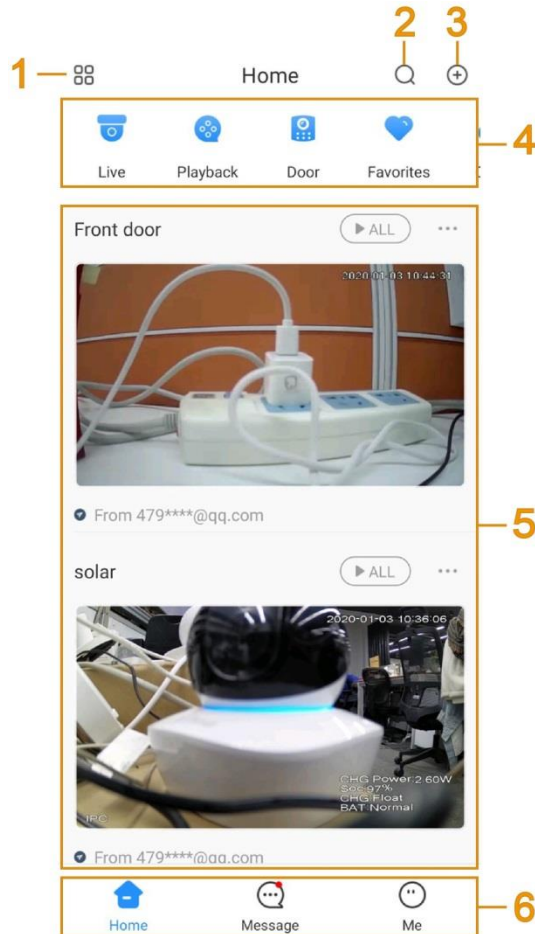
1

Home

2

3

Live
Playback
Door
Favorites

4

Front door

▶ ALL

2020-01-03 10:44:31

From 479****@qq.com

5

solar

▶ ALL

2020-01-03 10:36:06

CHG Power:2.60W
Soc:97%
CHG Float
BAT Normal

IPC

From 479****@qq.com

Home
Message
Me

6